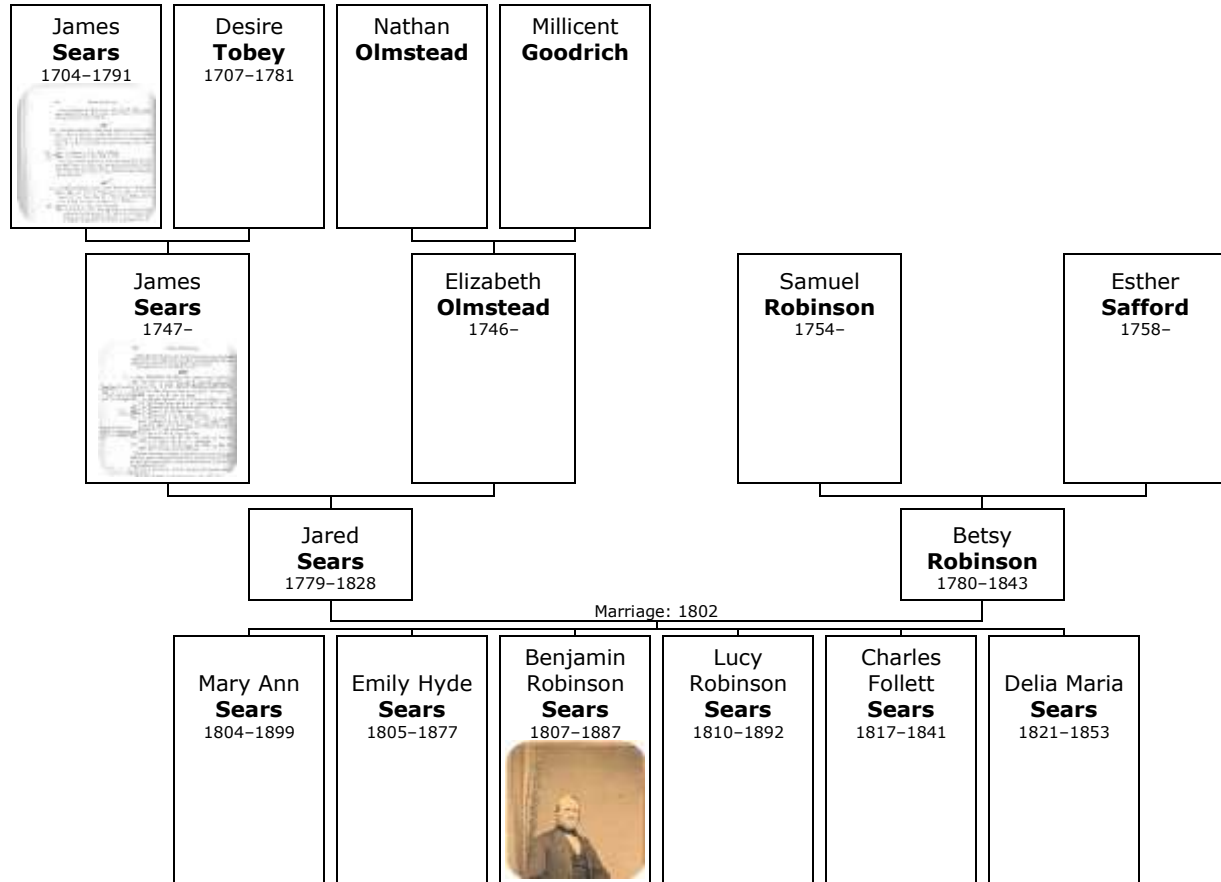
James
**Sears**
1704–1791

Desire
**Tobey**
1707–1781

Nathan
**Olmstead**

Millicent
**Goodrich**

James
**Sears**
1747–

Elizabeth
**Olmstead**
1746–

Samuel
**Robinson**
1754–

Esther
**Safford**
1758–

Jared
**Sears**
1779–1828

Betsy
**Robinson**
1780–1843

Marriage: 1802

Mary Ann
**Sears**
1804–1899

Emily Hyde
**Sears**
1805–1877

Benjamin Robinson
**Sears**
1807–1887

Lucy Robinson
**Sears**
1810–1892

Charles Follett
**Sears**
1817–1841

Delia Maria
**Sears**
1821–1853